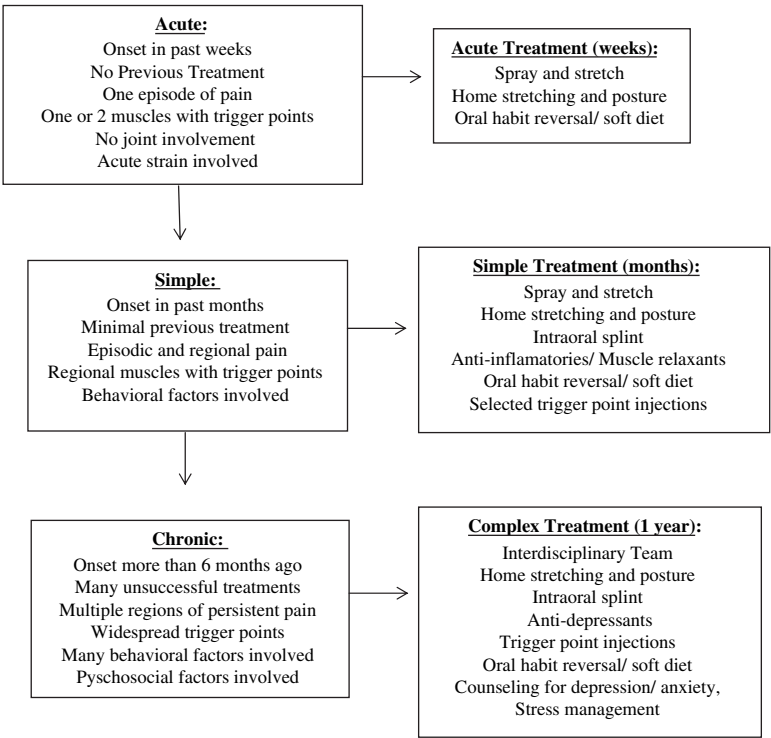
Acute:
Onset in past weeks
No Previous Treatment
One episode of pain
One or 2 muscles with trigger points
No joint involvement
Acute strain involved

Acute Treatment (weeks):
Spray and stretch
Home stretching and posture
Oral habit reversal/ soft diet

Simple:
Onset in past months
Minimal previous treatment
Episodic and regional pain
Regional muscles with trigger points
Behavioral factors involved

Simple Treatment (months):
Spray and stretch
Home stretching and posture
Intraoral splint
Anti-inflamatories/ Muscle relaxants
Oral habit reversal/ soft diet
Selected trigger point injections

Chronic:
Onset more than 6 months ago
Many unsuccessful treatments
Multiple regions of persistent pain
Widespread trigger points
Many behavioral factors involved
Pyschosocial factors involved

Complex Treatment (1 year):
Interdisciplinary Team
Home stretching and posture
Intraoral splint
Anti-depressants
Trigger point injections
Oral habit reversal/ soft diet
Counseling for depression/ anxiety,
Stress management